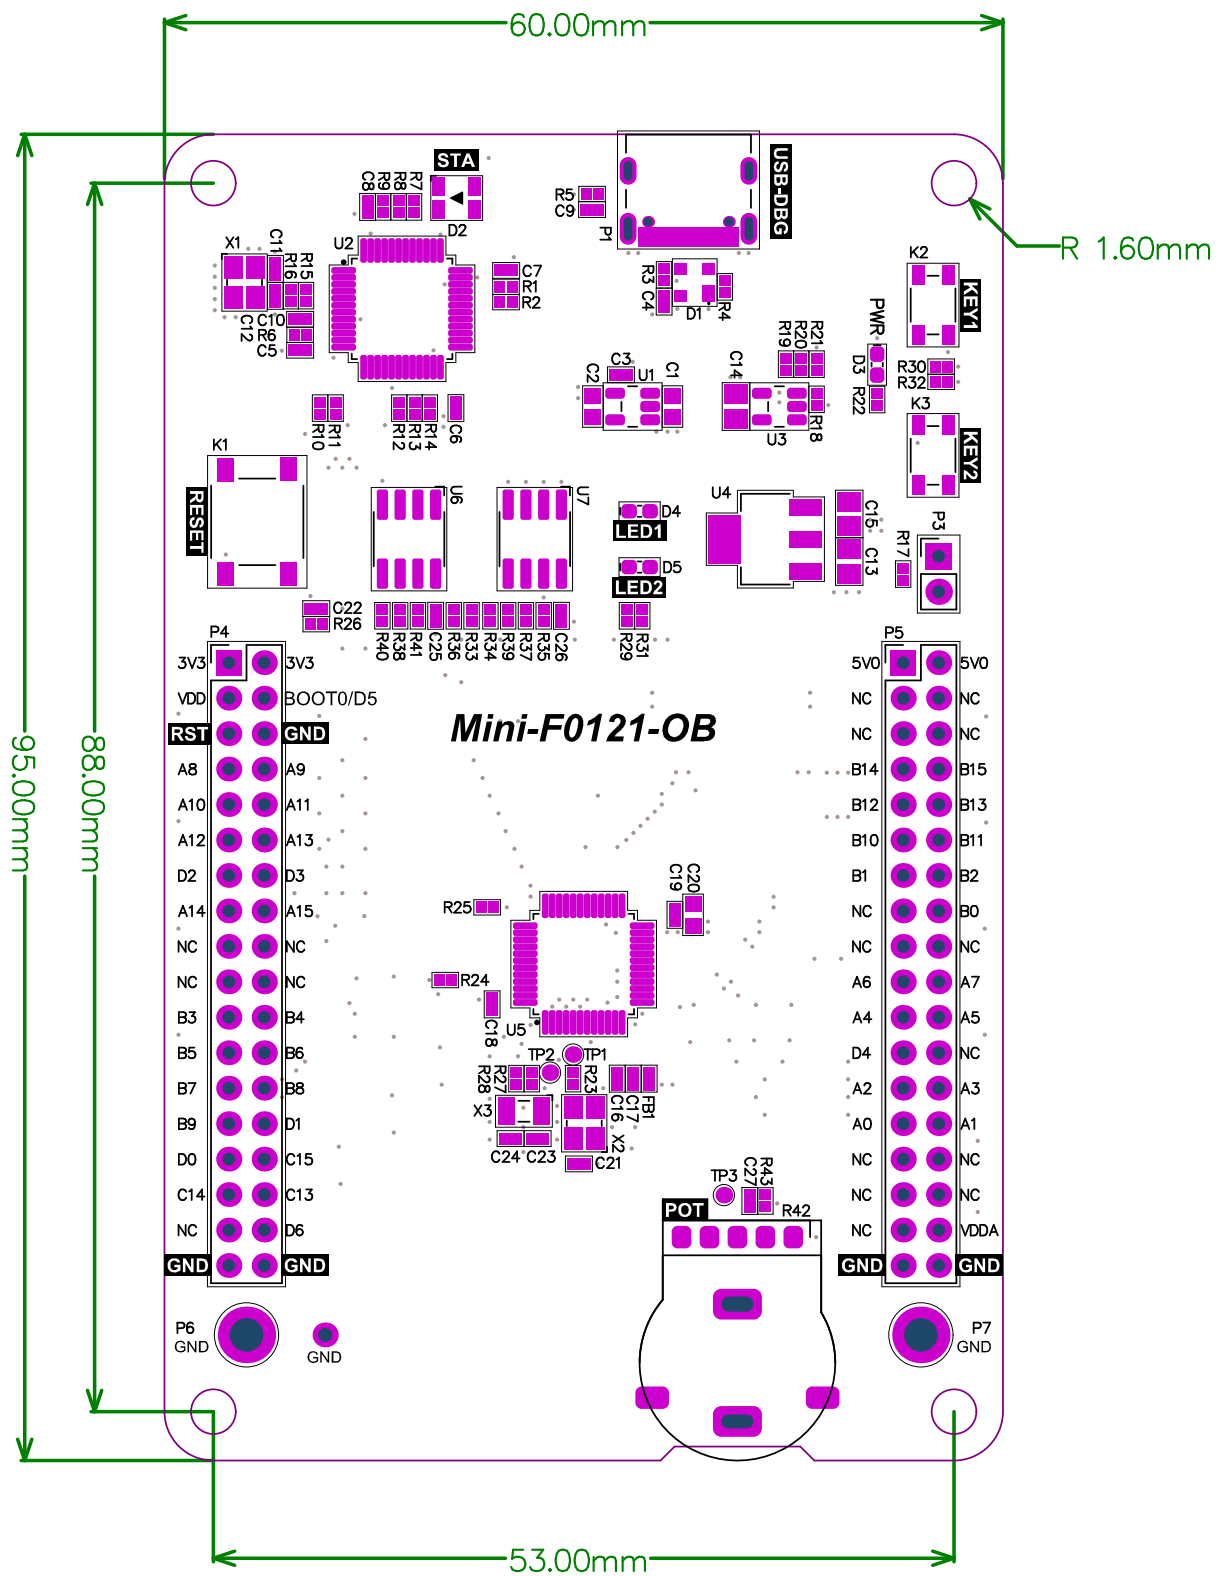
60.00mm
R 1.60mm
95.00mm
88.00mm
53.00mm

STA
C8 R9 R8 R7
D2
R5
C9
P1
USB-DBG
X1
C11
R15
R16
U2
C7
R1
R2
C10
R6
C12
C5
R3
C4
D1
R4
K2
KEY1
PWR
D3
R22
R21
R20
R19
R30
R32
C3
C2
U1
C1
C14
U3
R18
K3
KEY2
R11
R10
R12
R13
R14
C6
K1
RESET
U6
U7
D4
LED1
D5
LED2
U4
C15
C13
R17
P3
C22
R26
R40 R38 R41 C25 R36 R33 R34 R39 R37 R35 C26
R29 R31

P4
3V3 3V3
VDD BOOT0/D5
RST GND
A8 A9
A10 A11
A12 A13
D2 D3
A14 A15
NC NC
NC NC
B3 B4
B5 B6
B7 B8
B9 D1
D0 C15
C14 C13
NC D6
GND GND

Mini-F0121-OB

P5
5V0 5V0
NC NC
NC NC
B14 B15
B12 B13
B10 B11
B1 B2
NC B0
NC NC
A6 A7
A4 A5
D4 NC
A2 A3
A0 A1
NC NC
NC NC
NC VDDA
GND GND

R25
C19
C20
R24
C18
U5
TP2
TP1
R28
R27
R23
X3
C16
C17
FB1
X2
C24 C23
C21
TP3
C27
R43
POT
R42
P6
GND
GND
P7
GND